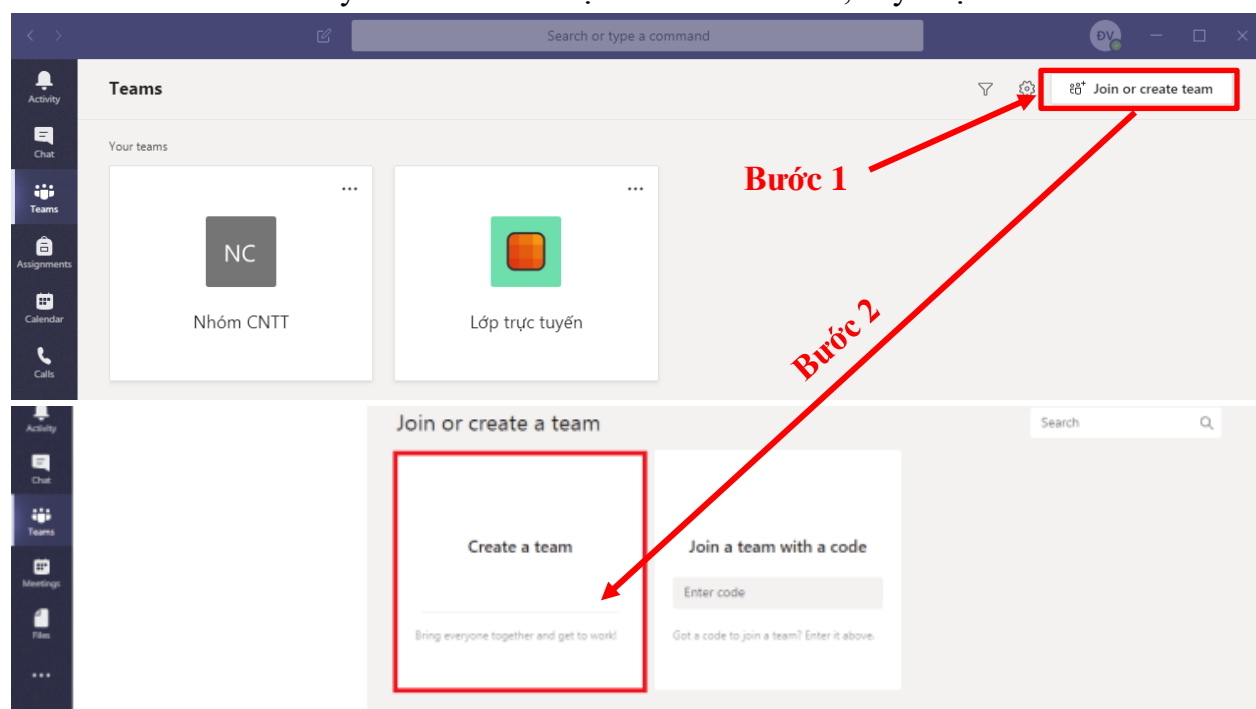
Search or type a command

ĐV

Activity

Chat

Teams

Assignments

Calendar

Calls

Teams

Join or create team

Your teams

NC

Nhóm CNTT

Lớp trực tuyến

Bước 1

Bước 2

Activity

Chat

Teams

Meetings

Files

...

Join or create a team

Search

Create a team

Bring everyone together and get to work!

Join a team with a code

Enter code

Got a code to join a team? Enter it above.